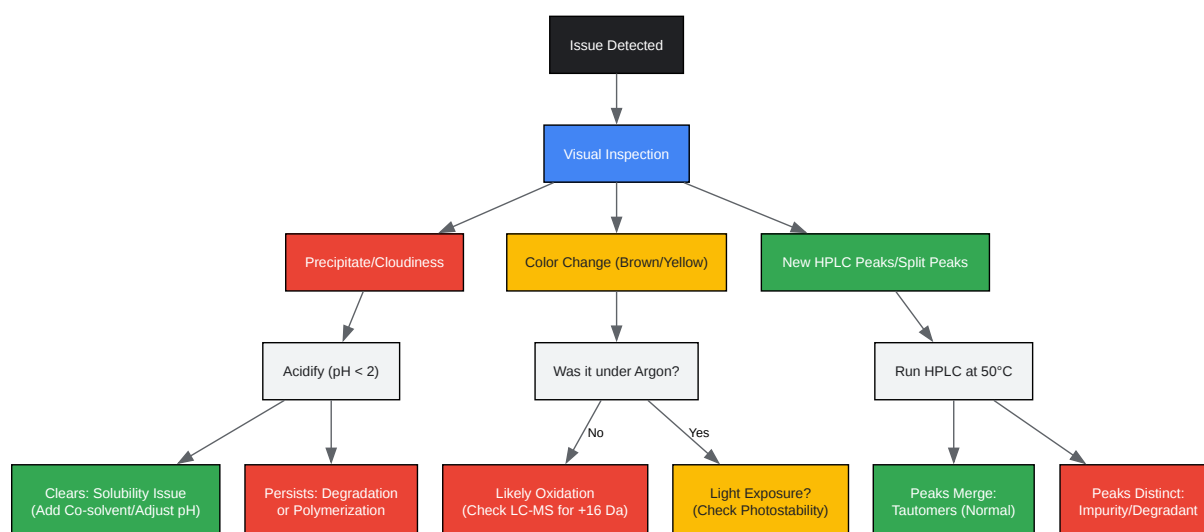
Issue Detected

Visual Inspection

Precipitate/Cloudiness

Color Change (Brown/Yellow)

New HPLC Peaks/Split Peaks

Acidify (pH < 2)

Was it under Argon?

Run HPLC at 50°C

No

Yes

Clears: Solubility Issue (Add Co-solvent/Adjust pH)

Persists: Degradation or Polymerization

Likely Oxidation (Check LC-MS for +16 Da)

Light Exposure? (Check Photostability)

Peaks Merge: Tautomers (Normal)

Peaks Distinct: Impurity/Degradant